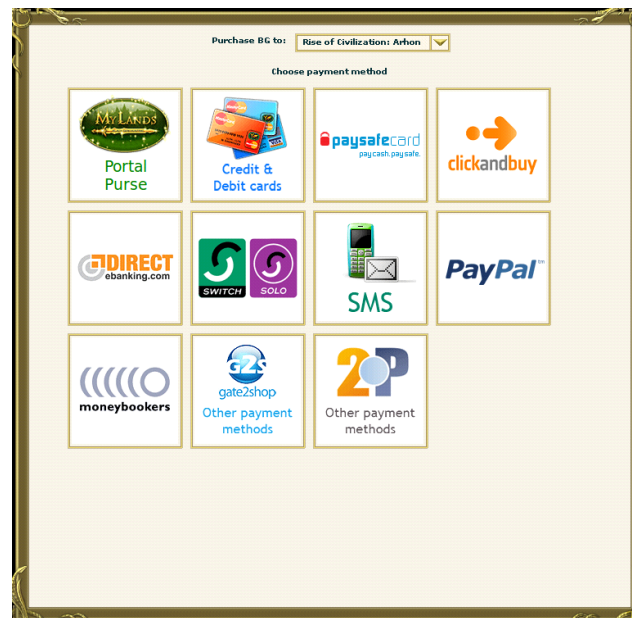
Purchase BG to: Rise of Civilization: Arhon

Choose payment method

MyLands
Portal Purse

Credit & Debit cards

paysafecard
pay cash. pay safe.

clickandbuy

DIRECT ebanking.com

SWITCH

SOLO

SMS

PayPal

moneybookers

G2S
gate2shop
Other payment methods

2P
Other payment methods